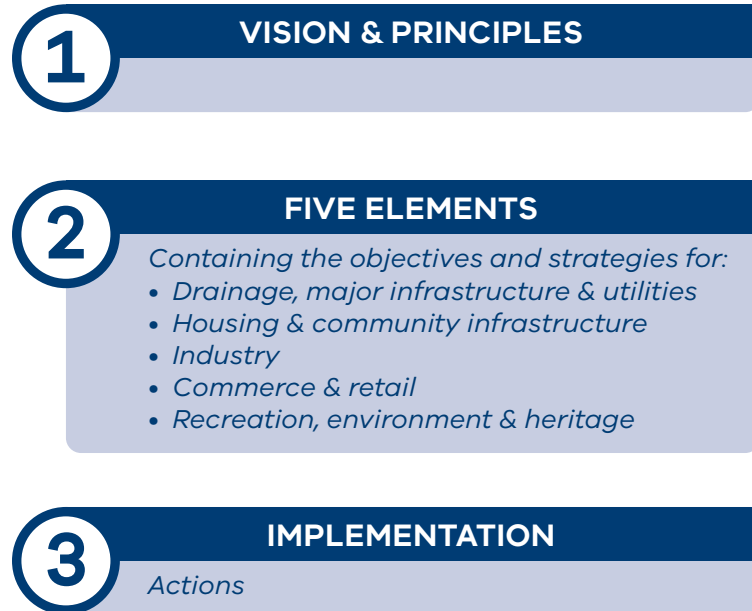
1

VISION & PRINCIPLES

2

FIVE ELEMENTS

Containing the objectives and strategies for:

- Drainage, major infrastructure & utilities
- Housing & community infrastructure
- Industry
- Commerce & retail
- Recreation, environment & heritage

3

IMPLEMENTATION

Actions